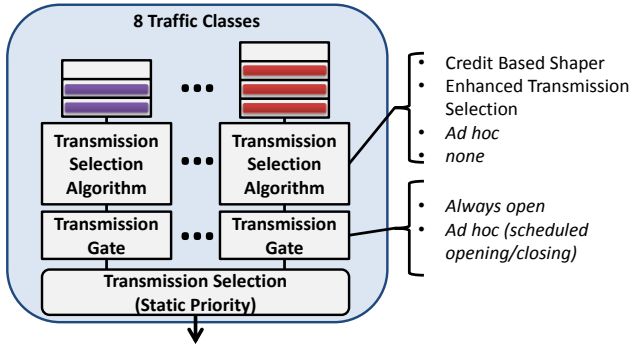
8 Traffic Classes

Transmission Selection Algorithm

•••

Transmission Selection Algorithm

Transmission Gate

•••

Transmission Gate

Transmission Selection (Static Priority)

- Credit Based Shaper
- Enhanced Transmission Selection
- *Ad hoc*
- *none*

- *Always open*
- *Ad hoc (scheduled opening/closing)*